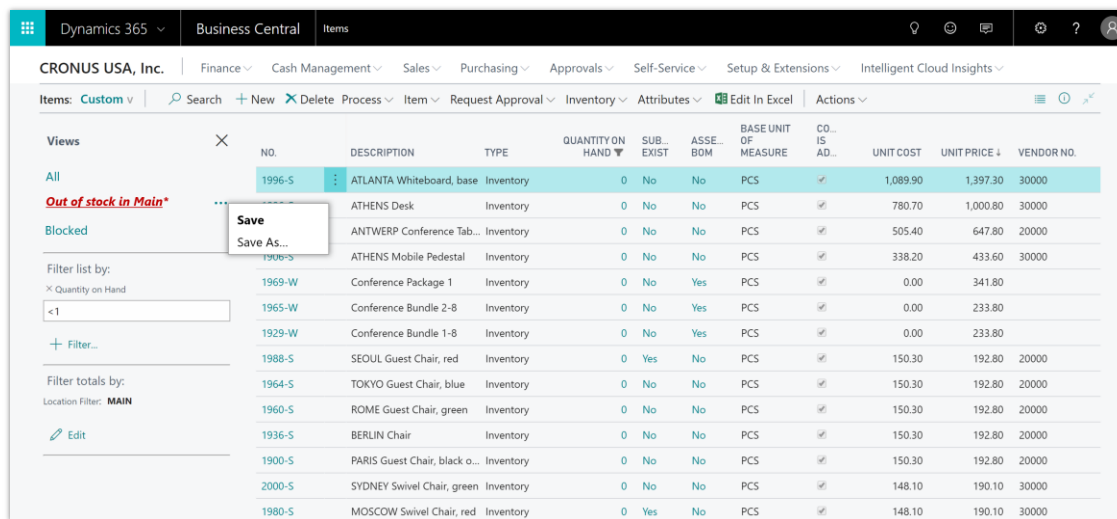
Dynamics 365 | Business Central | Items

CRONUS USA, Inc. | Finance | Cash Management | Sales | Purchasing | Approvals | Self-Service | Setup & Extensions | Intelligent Cloud Insights

Items: Custom | Search | + New | Delete | Process | Item | Request Approval | Inventory | Attributes | Edit In Excel | Actions

Views

All

Out of stock in Main*

Save

Save As...

Blocked

Filter list by:

× Quantity on Hand

<1

+ Filter...

Filter totals by:

Location Filter: MAIN

Edit

| NO. | DESCRIPTION | TYPE | QUANTITY ON HAND | SUB... EXIST | ASSE... BOM | BASE UNIT OF MEASURE | CO... IS AD... | UNIT COST | UNIT PRICE | VENDOR NO. |
|---|---|---|---|---|---|---|---|---|---|---|
| 1996-S | ATLANTA Whiteboard, base | Inventory | 0 | No | No | PCS | ✓ | 1,089.90 | 1,397.30 | 30000 |
| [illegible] | ATHENS Desk | Inventory | 0 | No | No | PCS | ✓ | 780.70 | 1,000.80 | 30000 |
| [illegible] | ANTWERP Conference Tab... | Inventory | 0 | No | No | PCS | ✓ | 505.40 | 647.80 | 20000 |
| 1906-S | ATHENS Mobile Pedestal | Inventory | 0 | No | No | PCS | ✓ | 338.20 | 433.60 | 30000 |
| 1969-W | Conference Package 1 | Inventory | 0 | No | Yes | PCS | ✓ | 0.00 | 341.80 | |
| 1965-W | Conference Bundle 2-8 | Inventory | 0 | No | Yes | PCS | ✓ | 0.00 | 233.80 | |
| 1929-W | Conference Bundle 1-8 | Inventory | 0 | No | Yes | PCS | ✓ | 0.00 | 233.80 | |
| 1988-S | SEOUL Guest Chair, red | Inventory | 0 | Yes | No | PCS | ✓ | 150.30 | 192.80 | 20000 |
| 1964-S | TOKYO Guest Chair, blue | Inventory | 0 | No | No | PCS | ✓ | 150.30 | 192.80 | 20000 |
| 1960-S | ROME Guest Chair, green | Inventory | 0 | No | No | PCS | ✓ | 150.30 | 192.80 | 20000 |
| 1936-S | BERLIN Chair | Inventory | 0 | No | No | PCS | ✓ | 150.30 | 192.80 | 20000 |
| 1900-S | PARIS Guest Chair, black o... | Inventory | 0 | No | No | PCS | ✓ | 150.30 | 192.80 | 20000 |
| 2000-S | SYDNEY Swivel Chair, green | Inventory | 0 | No | No | PCS | ✓ | 148.10 | 190.10 | 30000 |
| 1980-S | MOSCOW Swivel Chair, red | Inventory | 0 | Yes | No | PCS | ✓ | 148.10 | 190.10 | 30000 |